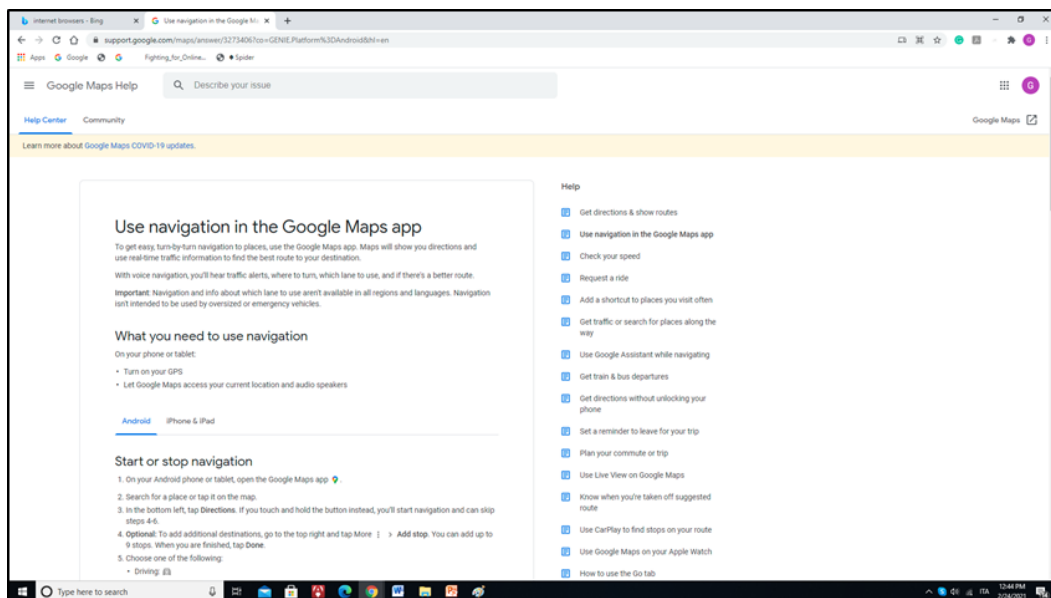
internet browsers - Bing ×
Use navigation in the Google Ma ×
+
support.google.com/maps/answer/3273406?co=GENIE.Platform%3DAndroid&hl=en
Apps Google Fighting_for_Online... Spider

Google Maps Help
Describe your issue

Help Center Community
Google Maps

Learn more about Google Maps COVID-19 updates.

Use navigation in the Google Maps app

To get easy, turn-by-turn navigation to places, use the Google Maps app. Maps will show you directions and use real-time traffic information to find the best route to your destination.

With voice navigation, you'll hear traffic alerts, where to turn, which lane to use, and if there's a better route.

Important: Navigation and info about which lane to use aren't available in all regions and languages. Navigation isn't intended to be used by oversized or emergency vehicles.

What you need to use navigation

On your phone or tablet:

- Turn on your GPS
- Let Google Maps access your current location and audio speakers

Android iPhone & iPad

Start or stop navigation

1. On your Android phone or tablet, open the Google Maps app.
2. Search for a place or tap it on the map.
3. In the bottom left, tap Directions. If you touch and hold the button instead, you'll start navigation and can skip steps 4-6.
4. Optional: To add additional destinations, go to the top right and tap More > Add stop. You can add up to 9 stops. When you are finished, tap Done.
5. Choose one of the following:
- Driving:

Help
Get directions & show routes
Use navigation in the Google Maps app
Check your speed
Request a ride
Add a shortcut to places you visit often
Get traffic or search for places along the way
Use Google Assistant while navigating
Get train & bus departures
Get directions without unlocking your phone
Set a reminder to leave for your trip
Plan your commute or trip
Use Live View on Google Maps
Know when you're taken off suggested route
Use CarPlay to find stops on your route
Use Google Maps on your Apple Watch
How to use the Go tab

Type here to search
ITA 12:44 PM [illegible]